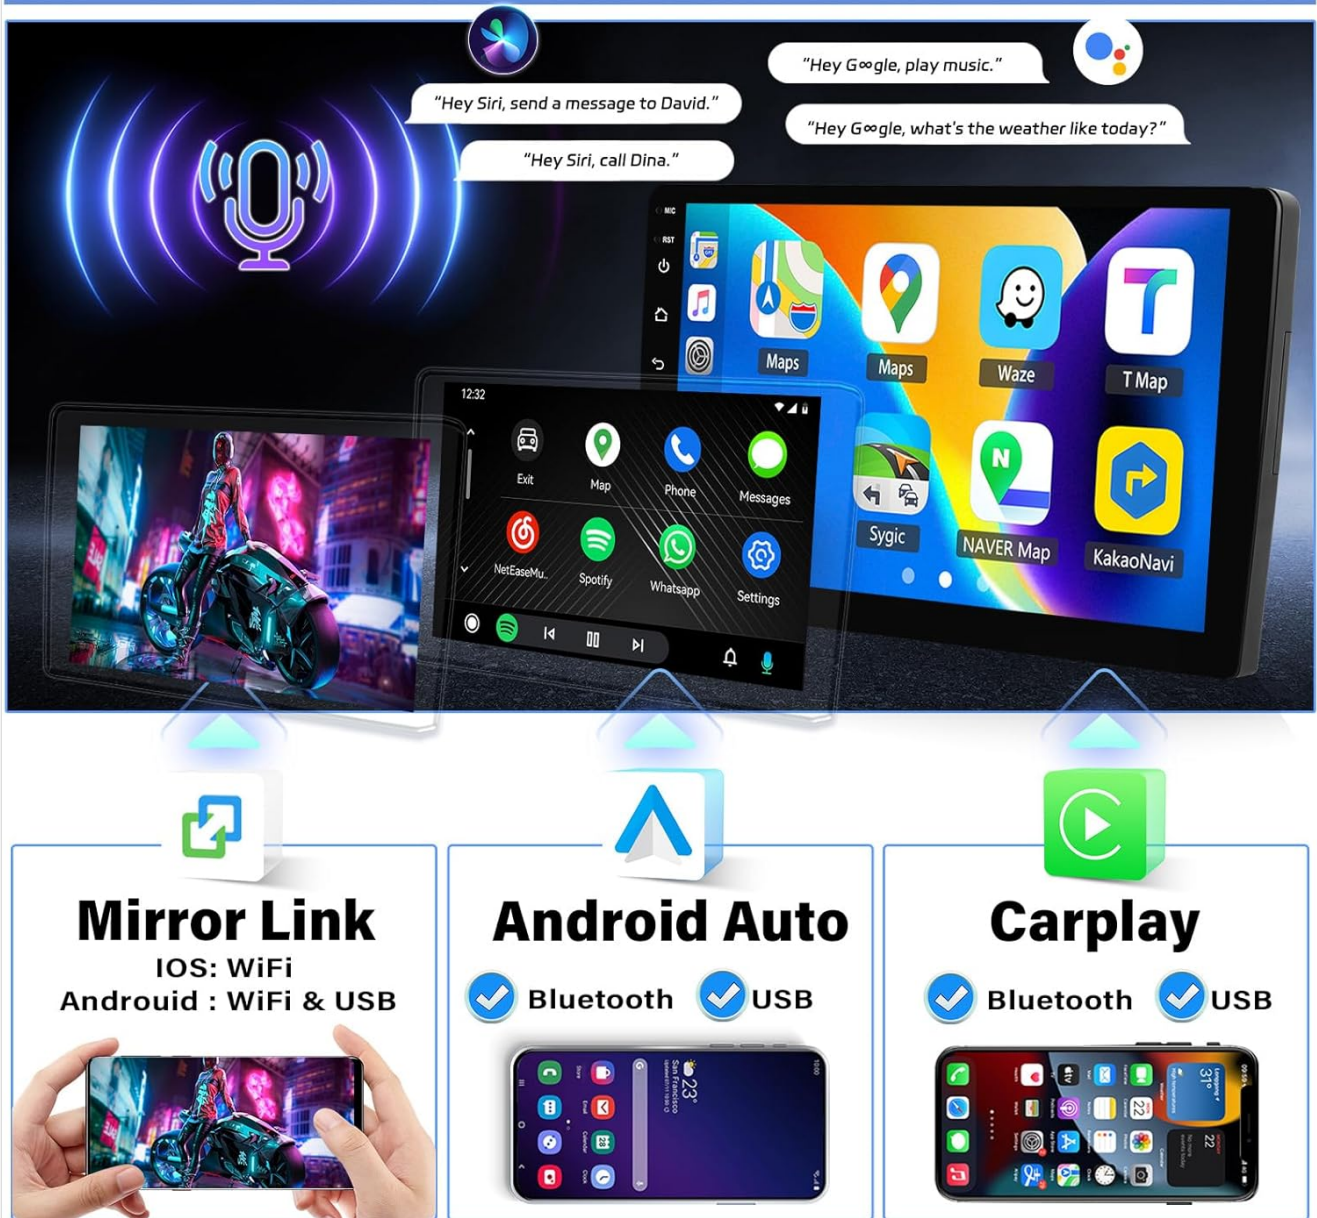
"Hey Siri, send a message to David."

"Hey Siri, call Dina."

"Hey G∞gle, play music."

"Hey G∞gle, what's the weather like today?"

MIC
RST

Maps
Maps
Waze
T Map
Sygic
NAVER Map
KakaoNavi

12:32
Exit
Map
Phone
Messages
NetEaseMu..
Spotify
Whatsapp
Settings

Mirror Link
IOS: WiFi
Androuid : WiFi & USB

Android Auto
Bluetooth
USB

Carplay
Bluetooth
USB